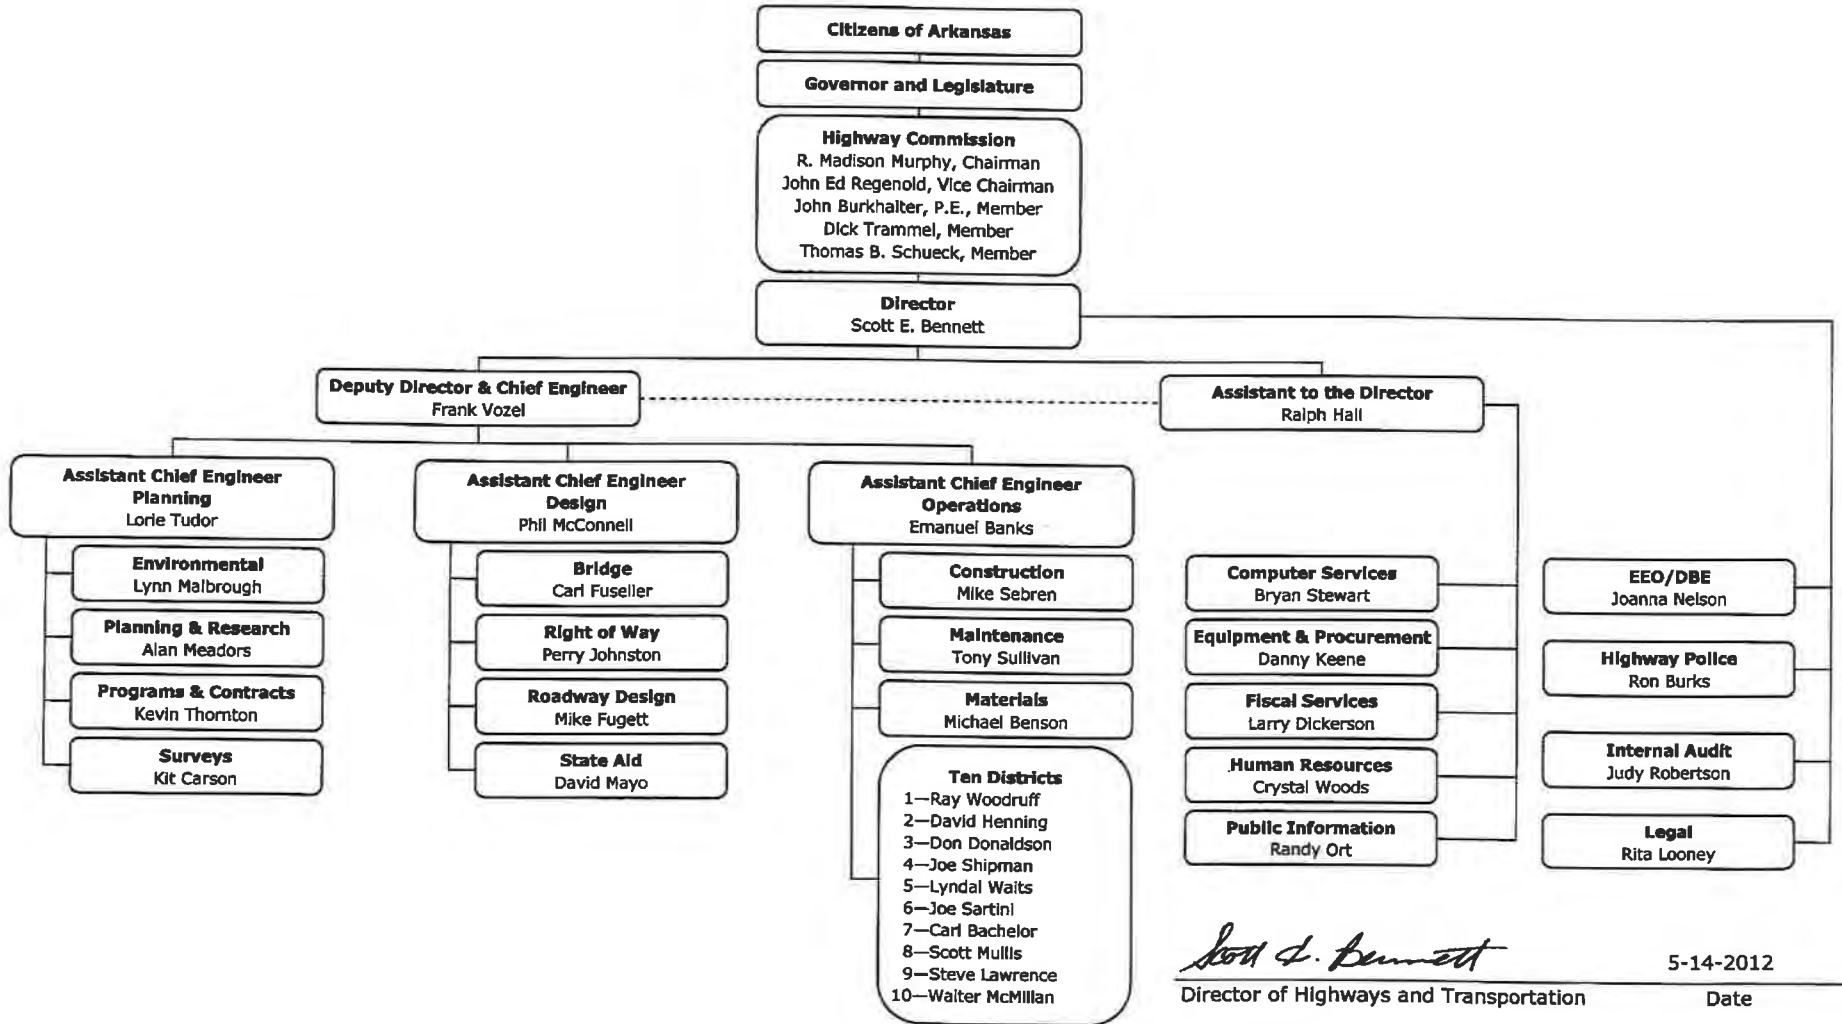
Citizens of Arkansas

Governor and Legislature

Highway Commission
R. Madison Murphy, Chairman
John Ed Regenold, Vice Chairman
John Burkhalter, P.E., Member
Dick Trammel, Member
Thomas B. Schueck, Member

Director
Scott E. Bennett

Deputy Director & Chief Engineer
Frank Vozel

Assistant to the Director
Ralph Hall

Assistant Chief Engineer
Planning
Lorie Tudor

Environmental
Lynn Malbrough

Planning & Research
Alan Meadors

Programs & Contracts
Kevin Thornton

Surveys
Kit Carson

Assistant Chief Engineer
Design
Phil McConnell

Bridge
Carl Fuselier

Right of Way
Perry Johnston

Roadway Design
Mike Fugett

State Aid
David Mayo

Assistant Chief Engineer
Operations
Emanuel Banks

Construction
Mike Sebren

Maintenance
Tony Sullivan

Materials
Michael Benson

Ten Districts
1—Ray Woodruff
2—David Henning
3—Don Donaldson
4—Joe Shipman
5—Lyndal Waits
6—Joe Sartini
7—Carl Bachelor
8—Scott Mullis
9—Steve Lawrence
10—Walter McMillan

Computer Services
Bryan Stewart

Equipment & Procurement
Danny Keene

Fiscal Services
Larry Dickerson

Human Resources
Crystal Woods

Public Information
Randy Ort

EEO/DBE
Joanna Nelson

Highway Police
Ron Burks

Internal Audit
Judy Robertson

Legal
Rita Looney

Scott E. Bennett
Director of Highways and Transportation

5-14-2012
Date